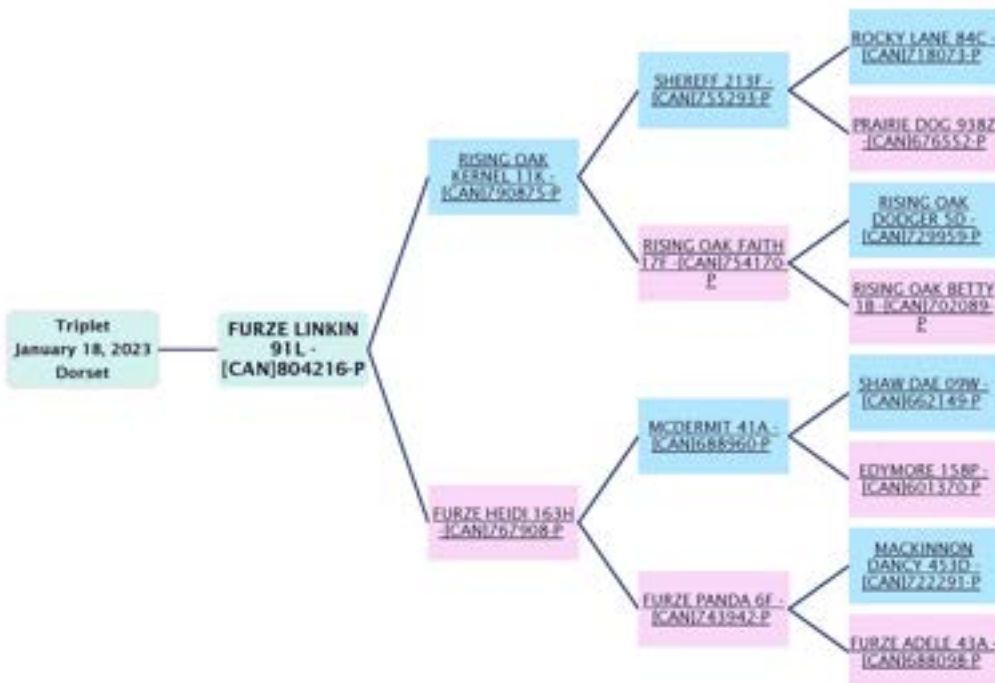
Triplet
January 18, 2023
Dorset

FURZE LINKIN 91L - [CAN]804216-P

RISING OAK KERNEL 11K - [CAN]790875-P

FURZE HEIDI 163H -[CAN]767908-P

SHEREFF 213F - [CAN]755293-P

RISING OAK FAITH 17F -[CAN]754170-P

MCDERMIT 41A - [CAN]688960-P

FURZE PANDA 6F - [CAN]743942-P

ROCKY LANE 84C - [CAN]718073-P

PRAIRIE DOG 938Z -[CAN]676552-P

RISING OAK DODGER 5D - [CAN]729959-P

RISING OAK BETTY 1B -[CAN]702089-P

SHAW DAE 09W - [CAN]662149-P

EDYMORE 158P - [CAN]601370-P

MACKINNON DANCY 453D - [CAN]722291-P

FURZE ADELE 43A - [CAN]688098-P